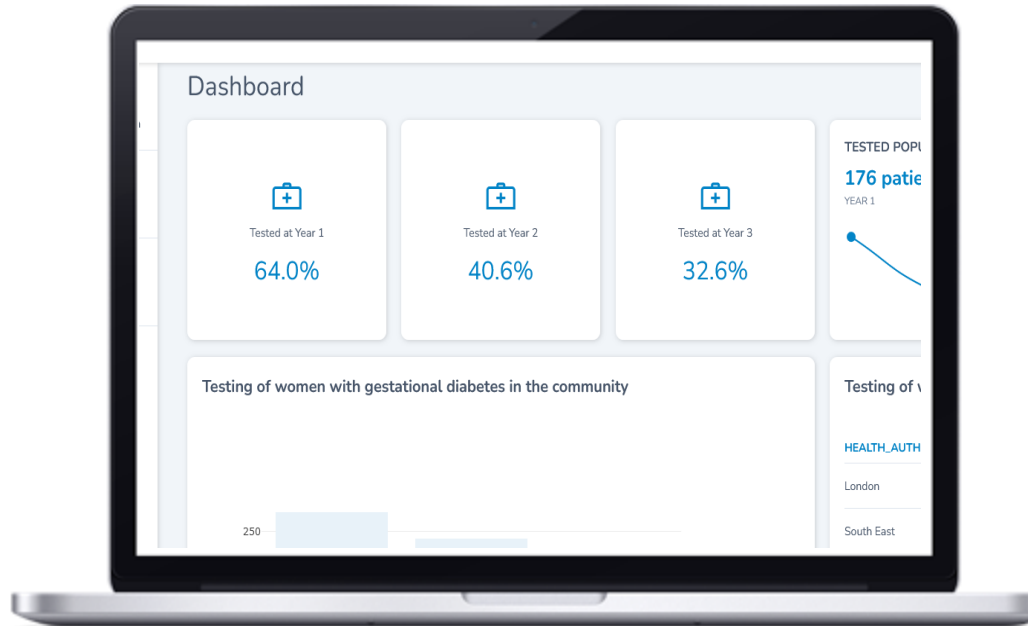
Dashboard

Tested at Year 1
64.0%

Tested at Year 2
40.6%

Tested at Year 3
32.6%

TESTED POPU
176 patie
YEAR 1

Testing of women with gestational diabetes in the community

250

Testing of

HEALTH_AUTH
London
South East